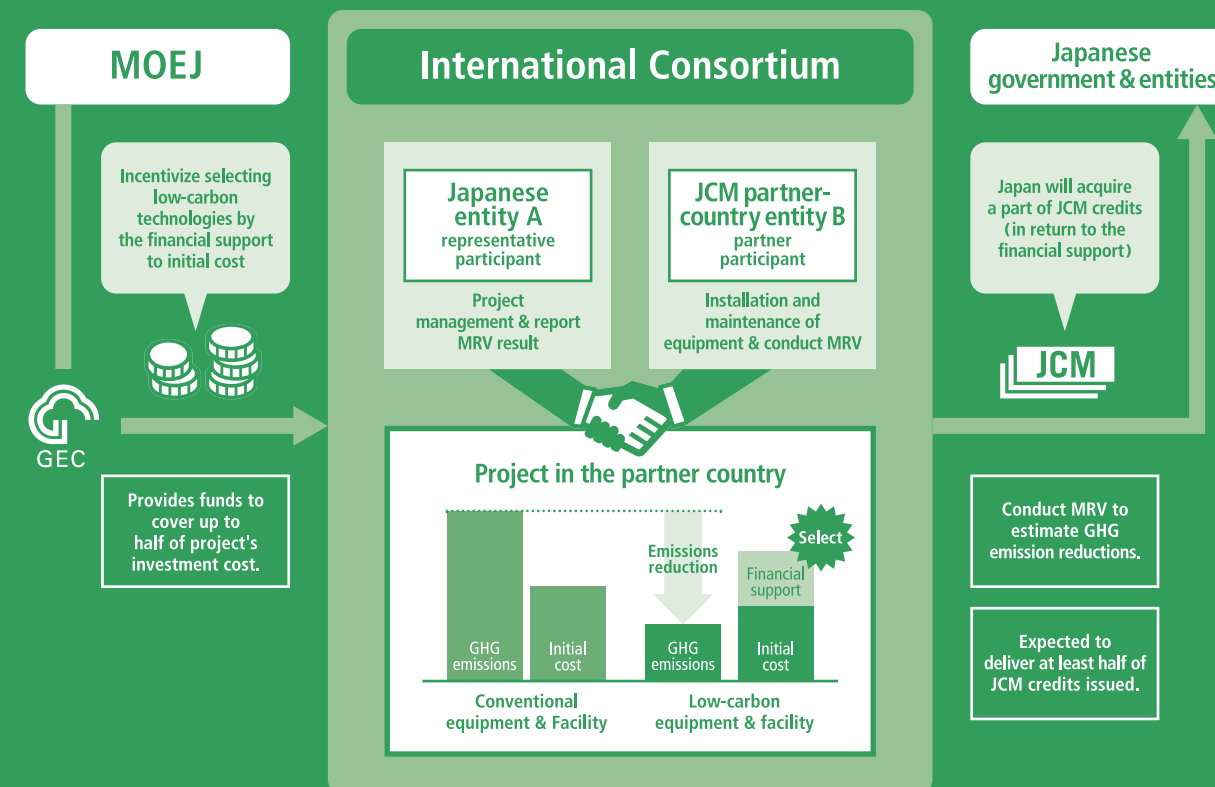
MOEJ

Incentivize selecting low-carbon technologies by the financial support to initial cost

GEC

Provides funds to cover up to half of project's investment cost.

International Consortium

Japanese entity A
representative participant

Project management & report MRV result

JCM partner-country entity B
partner participant

Installation and maintenance of equipment & conduct MRV

Project in the partner country

Select

Emissions reduction

Financial support

GHG emissions

Initial cost

GHG emissions

Initial cost

Conventional equipment & Facility

Low-carbon equipment & facility

Japanese government & entities

Japan will acquire a part of JCM credits (in return to the financial support)

JCM

Conduct MRV to estimate GHG emission reductions.

Expected to deliver at least half of JCM credits issued.